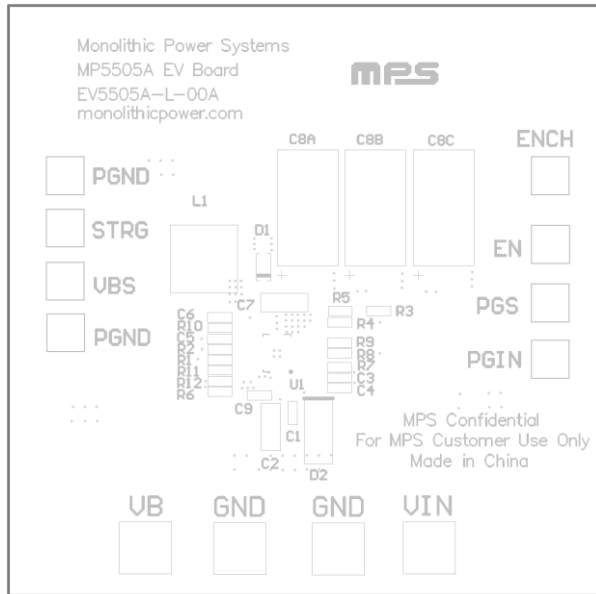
Monolithic Power Systems
MP5505A EV Board
EV5505A–L–00A
monolithicpower.com

MPS

C8A C8B C8C

ENCH

PGND

STRG

VBS

PGND

L1

D1

EN

PGS

PGIN

C6
R10
C5
R2
R1
R11
R12
R6

C7

R5

R3

R4

R9
R8
R7
C3
C4

U1

C9

C1

C2

D2

MPS Confidential
For MPS Customer Use Only
Made in China

VB GND GND VIN